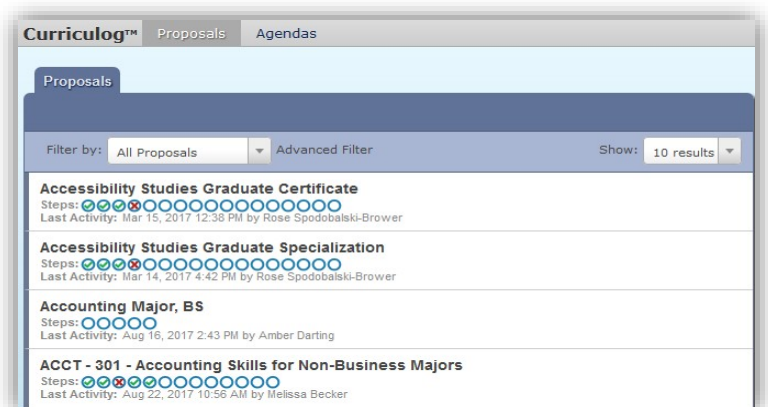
Curriculog™ Proposals Agendas

Proposals

Filter by: All Proposals Advanced Filter Show: 10 results

Accessibility Studies Graduate Certificate
Steps:
Last Activity: Mar 15, 2017 12:38 PM by Rose Spodobalski-Brower

Accessibility Studies Graduate Specialization
Steps:
Last Activity: Mar 14, 2017 4:42 PM by Rose Spodobalski-Brower

Accounting Major, BS
Steps:
Last Activity: Aug 16, 2017 2:43 PM by Amber Darting

ACCT - 301 - Accounting Skills for Non-Business Majors
Steps:
Last Activity: Aug 22, 2017 10:56 AM by Melissa Becker